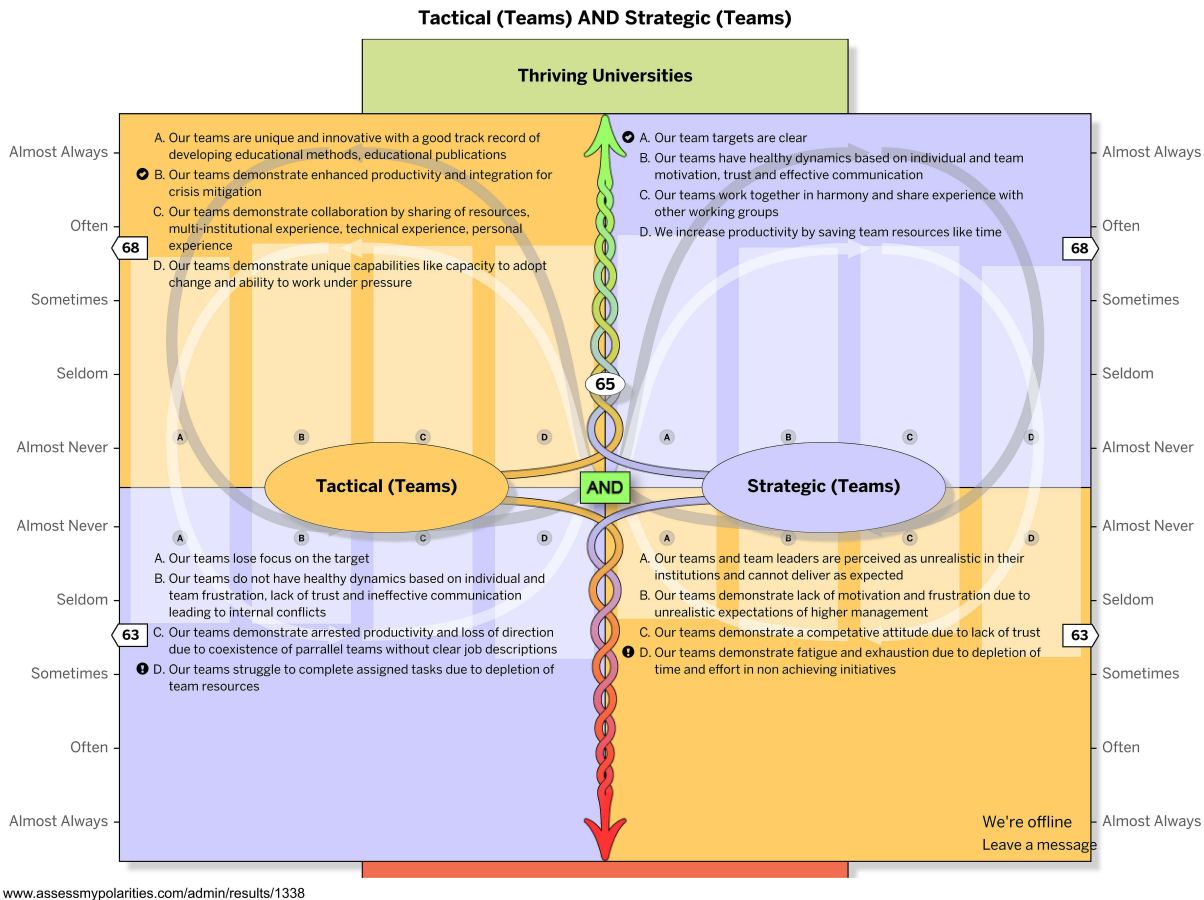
Tactical (Teams) AND Strategic (Teams)

Thriving Universities

Almost Always
Often
Sometimes
Seldom
Almost Never
Almost Never
Seldom
Sometimes
Often
Almost Always

68

A. Our teams are unique and innovative with a good track record of developing educational methods, educational publications
B. Our teams demonstrate enhanced productivity and integration for crisis mitigation
C. Our teams demonstrate collaboration by sharing of resources, multi-institutional experience, technical experience, personal experience
D. Our teams demonstrate unique capabilities like capacity to adopt change and ability to work under pressure

A. Our team targets are clear
B. Our teams have healthy dynamics based on individual and team motivation, trust and effective communication
C. Our teams work together in harmony and share experience with other working groups
D. We increase productivity by saving team resources like time

Almost Always
Often
Sometimes
Seldom
Almost Never
Almost Never
Seldom
Sometimes
Often
Almost Always

68

65

A B C D
A B C D

Tactical (Teams)
AND
Strategic (Teams)

A B C D
A B C D

A. Our teams lose focus on the target
B. Our teams do not have healthy dynamics based on individual and team frustration, lack of trust and ineffective communication leading to internal conflicts
C. Our teams demonstrate arrested productivity and loss of direction due to coexistence of parrallel teams without clear job descriptions
D. Our teams struggle to complete assigned tasks due to depletion of team resources

63

A. Our teams and team leaders are perceived as unrealistic in their institutions and cannot deliver as expected
B. Our teams demonstrate lack of motivation and frustration due to unrealistic expectations of higher management
C. Our teams demonstrate a competative attitude due to lack of trust
D. Our teams demonstrate fatigue and exhaustion due to depletion of time and effort in non achieving initiatives

63

We're offline
Leave a message

www.assessmypolarities.com/admin/results/1338